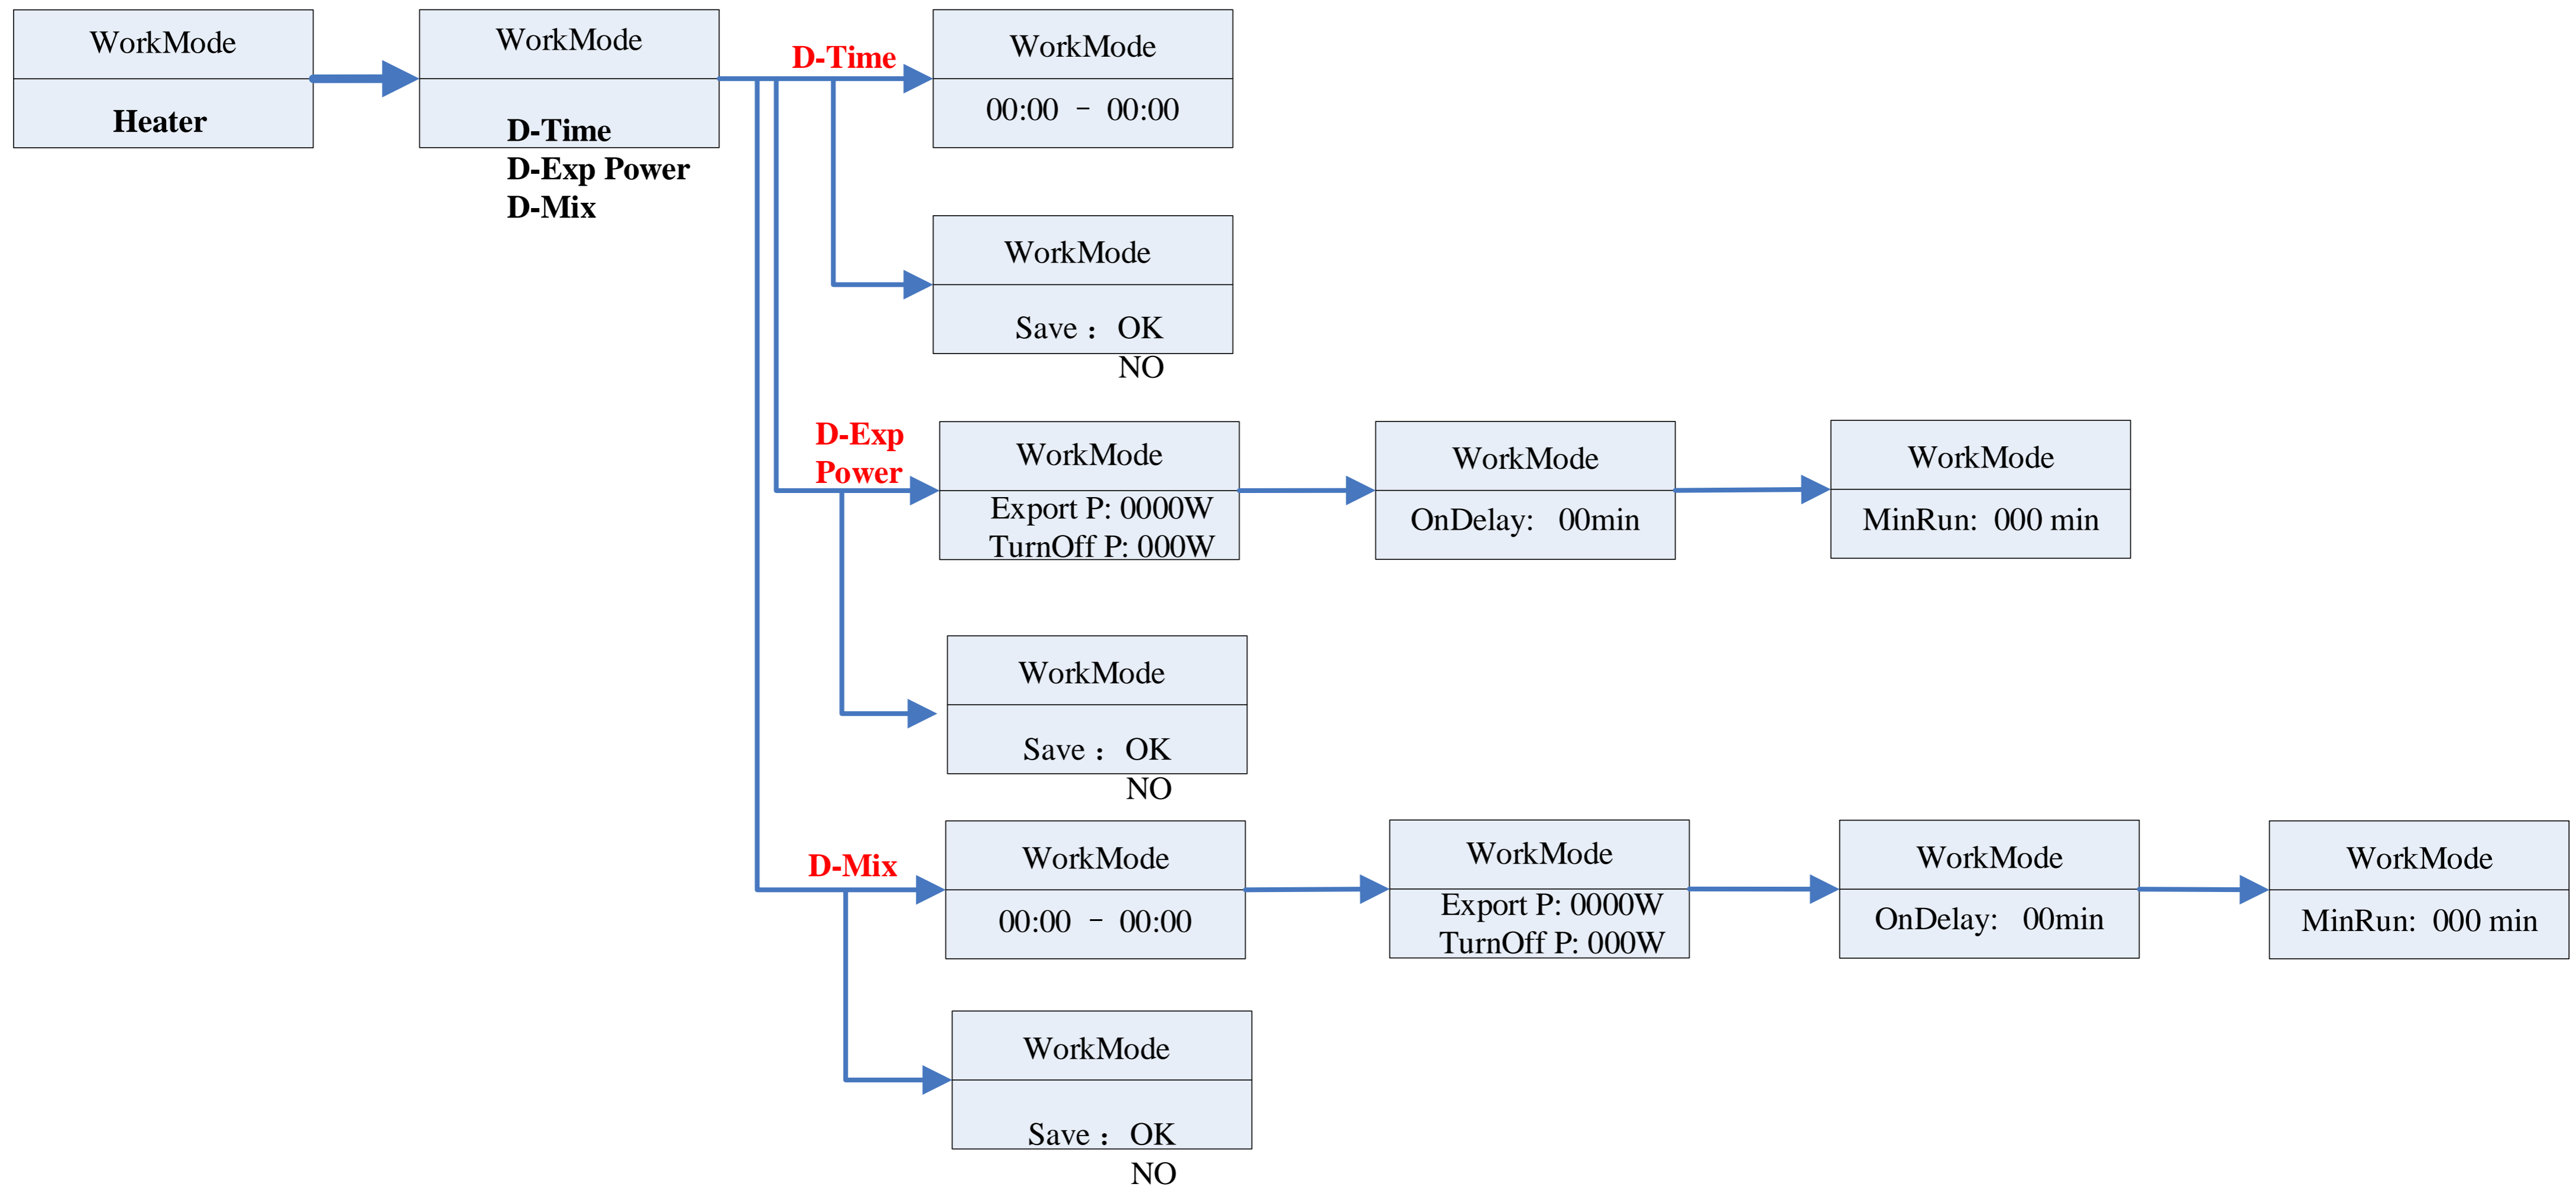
WorkMode

Heater

WorkMode

D-Time
D-Exp Power
D-Mix

D-Time

WorkMode

00:00 – 00:00

WorkMode

Save： OK
NO

D-Exp Power

WorkMode

Export P: 0000W
TurnOff P: 000W

WorkMode

OnDelay: 00min

WorkMode

MinRun: 000 min

WorkMode

Save： OK
NO

D-Mix

WorkMode

00:00 – 00:00

WorkMode

Export P: 0000W
TurnOff P: 000W

WorkMode

OnDelay: 00min

WorkMode

MinRun: 000 min

WorkMode

Save： OK
NO